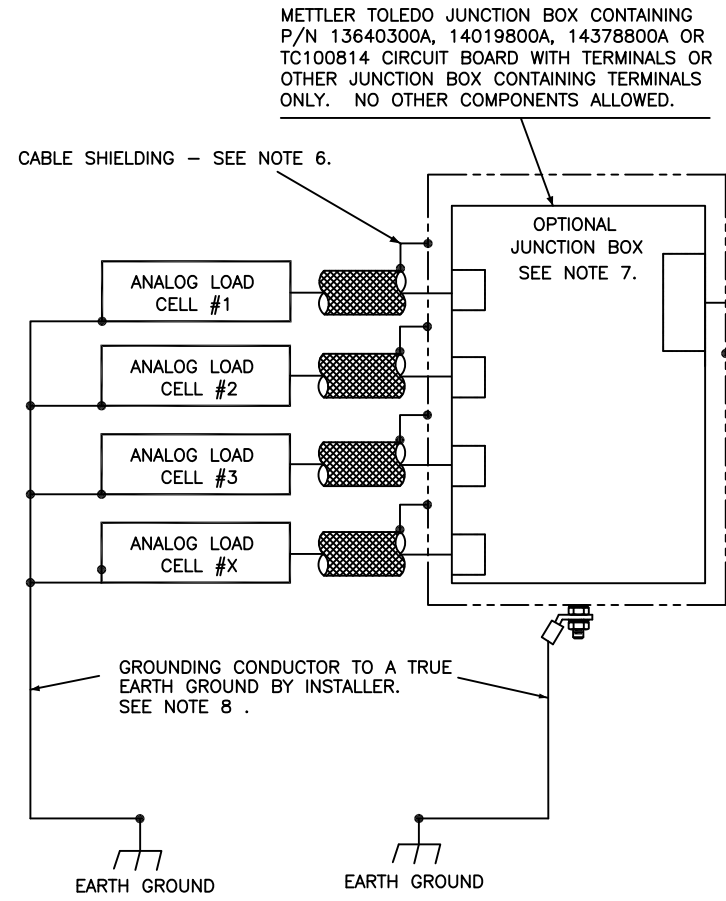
METTLER TOLEDO JUNCTION BOX CONTAINING P/N 13640300A, 14019800A, 14378800A OR TC100814 CIRCUIT BOARD WITH TERMINALS OR OTHER JUNCTION BOX CONTAINING TERMINALS ONLY. NO OTHER COMPONENTS ALLOWED.

CABLE SHIELDING – SEE NOTE 6.

OPTIONAL JUNCTION BOX SEE NOTE 7.

ANALOG LOAD CELL #1

ANALOG LOAD CELL #2

ANALOG LOAD CELL #3

ANALOG LOAD CELL #X

GROUNDING CONDUCTOR TO A TRUE EARTH GROUND BY INSTALLER. SEE NOTE 8 .

EARTH GROUND

EARTH GROUND